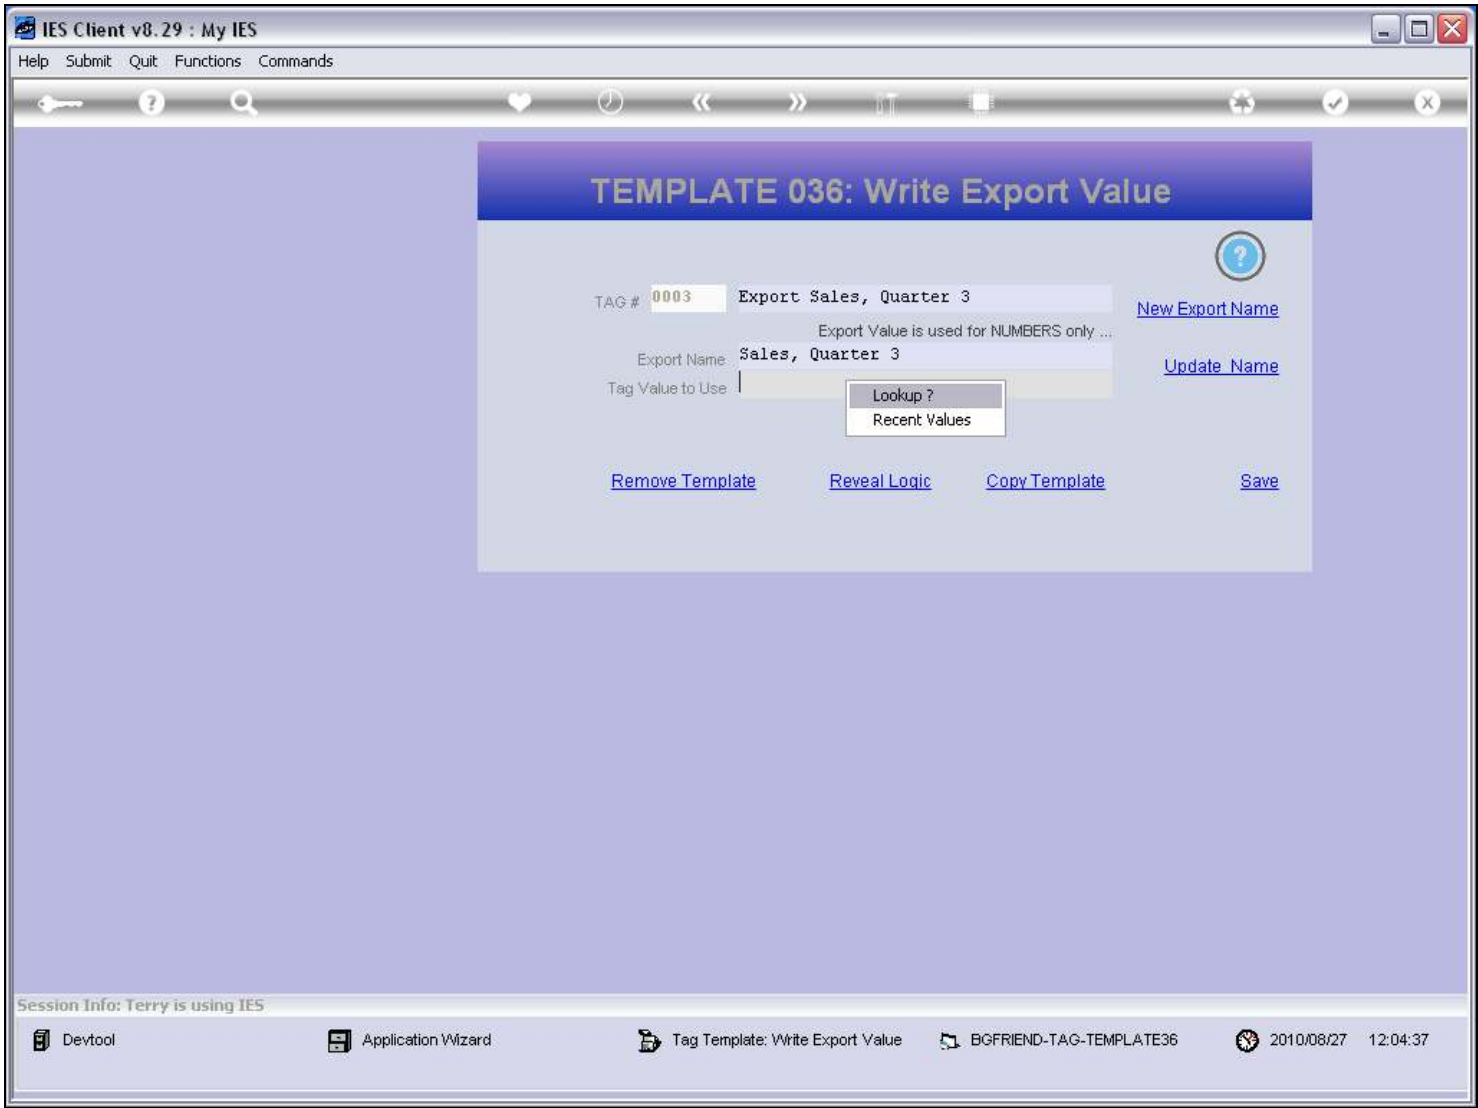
IES Client v8.29 : My IES

Help Submit Quit Functions Commands

TEMPLATE 036: Write Export Value

TAG # 0003 Export Sales, Quarter 3

New Export Name

Export Value is used for NUMBERS only ...

Export Name Sales, Quarter 3

Update Name

Tag Value to Use

Lookup ?
Recent Values

Remove Template Reveal Logic Copy Template Save

Session Info: Terry is using IES

Devtool Application Wizard Tag Template: Write Export Value BGFRIEND-TAG-TEMPLATE36 2010/08/27 12:04:37